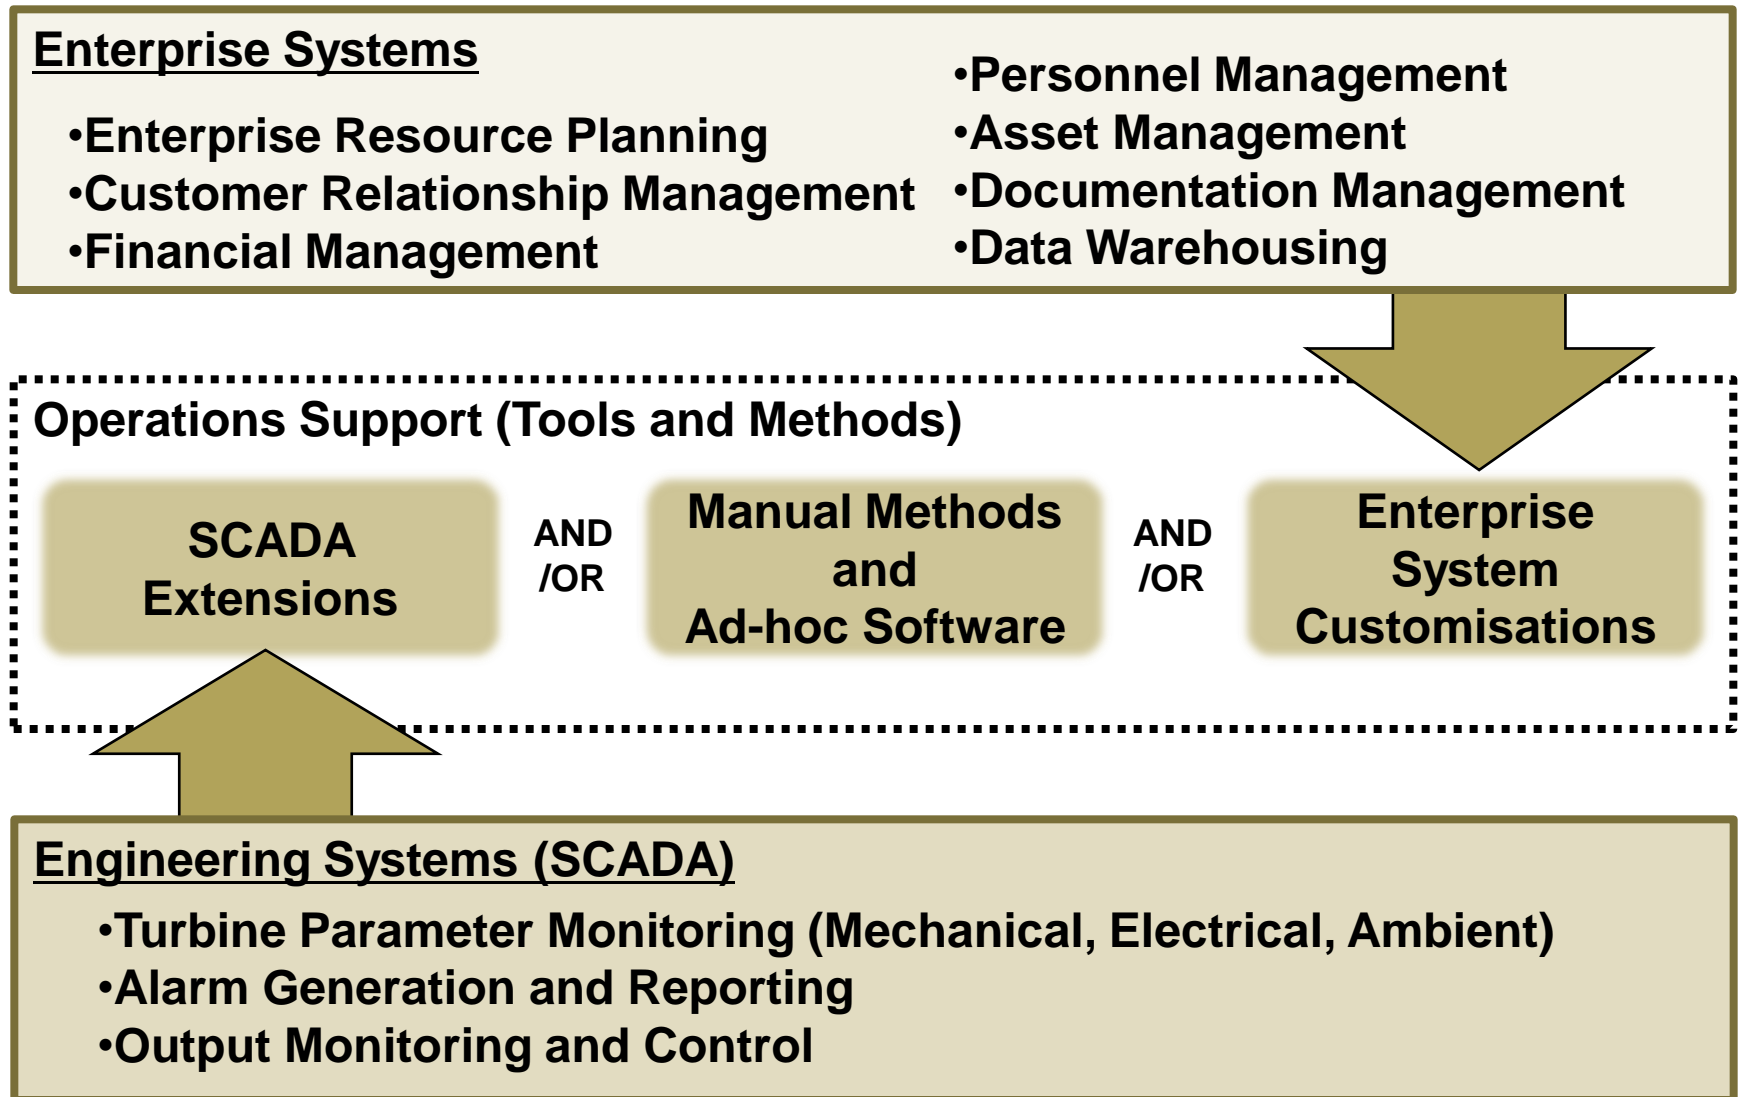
Enterprise Systems

•Enterprise Resource Planning
•Customer Relationship Management
•Financial Management

•Personnel Management
•Asset Management
•Documentation Management
•Data Warehousing

Operations Support (Tools and Methods)

SCADA Extensions

AND /OR

Manual Methods and Ad-hoc Software

AND /OR

Enterprise System Customisations

Engineering Systems (SCADA)

•Turbine Parameter Monitoring (Mechanical, Electrical, Ambient)
•Alarm Generation and Reporting
•Output Monitoring and Control